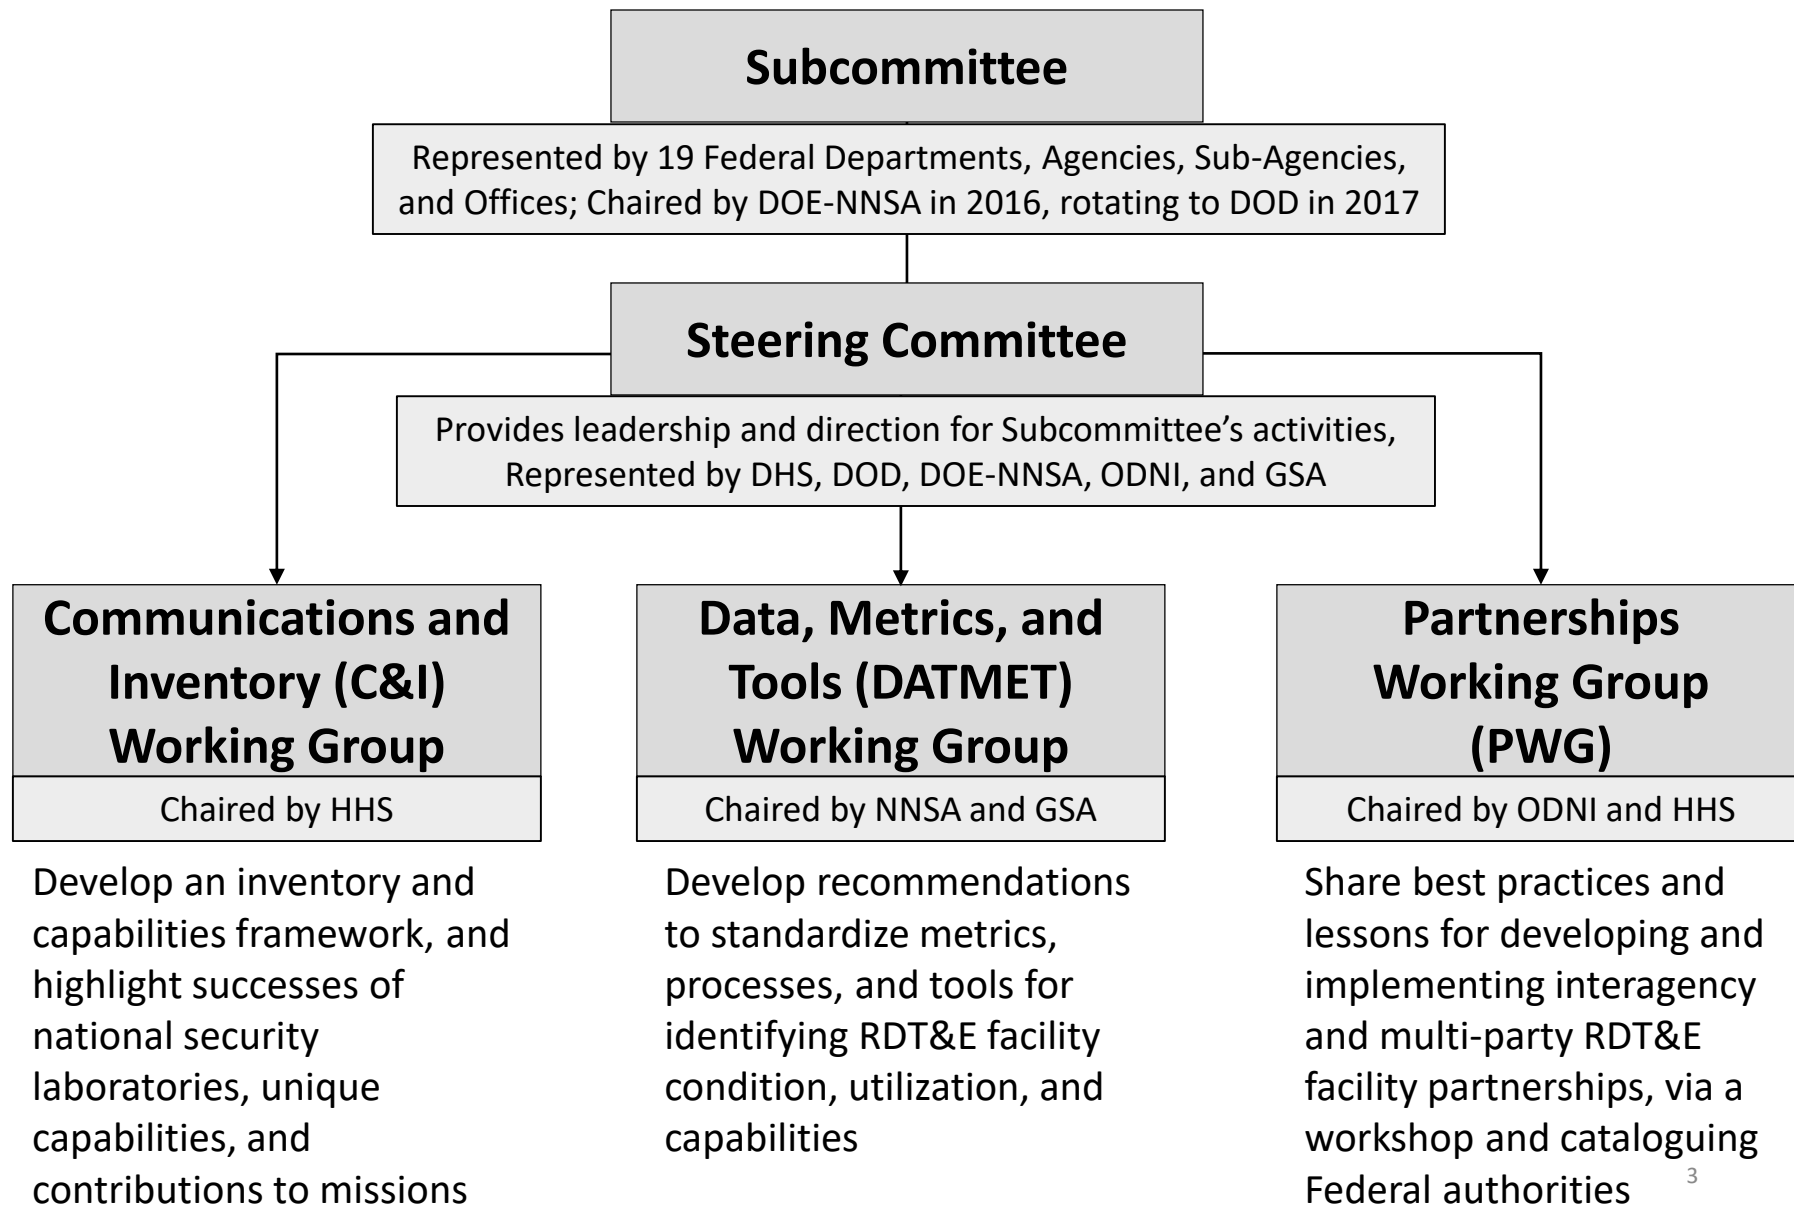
Subcommittee

Represented by 19 Federal Departments, Agencies, Sub-Agencies, and Offices; Chaired by DOE-NNSA in 2016, rotating to DOD in 2017

Steering Committee

Provides leadership and direction for Subcommittee’s activities, Represented by DHS, DOD, DOE-NNSA, ODNI, and GSA

Communications and Inventory (C&I) Working Group

Chaired by HHS

Develop an inventory and capabilities framework, and highlight successes of national security laboratories, unique capabilities, and contributions to missions

Data, Metrics, and Tools (DATMET) Working Group

Chaired by NNSA and GSA

Develop recommendations to standardize metrics, processes, and tools for identifying RDT&E facility condition, utilization, and capabilities

Partnerships Working Group (PWG)

Chaired by ODNI and HHS

Share best practices and lessons for developing and implementing interagency and multi-party RDT&E facility partnerships, via a workshop and cataloguing Federal authorities

3